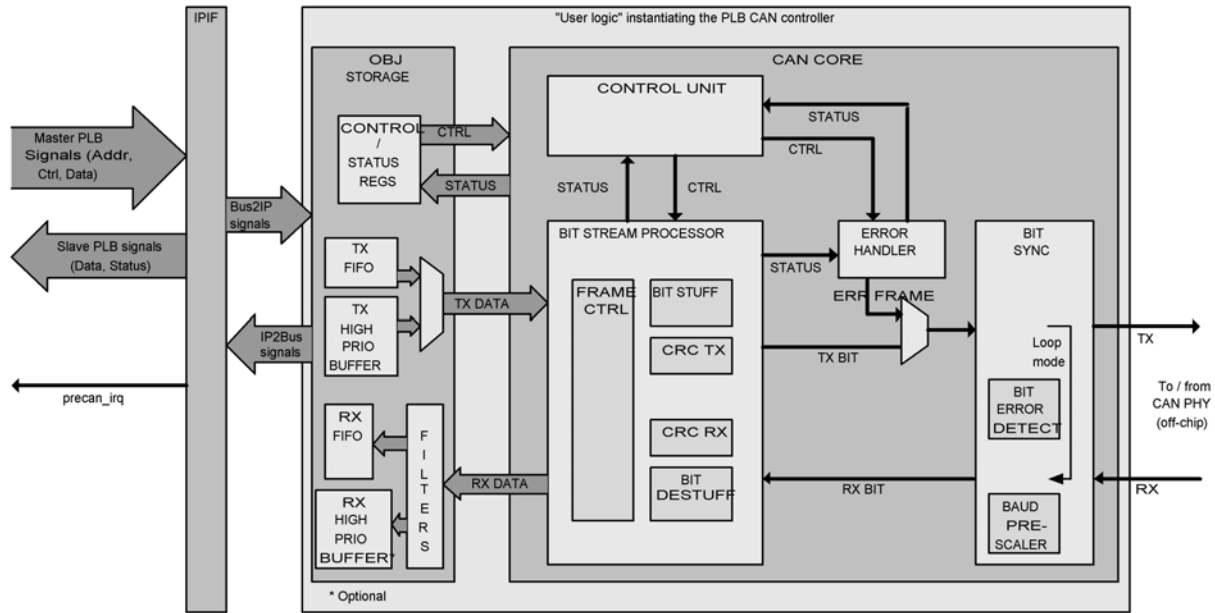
IPIF

"User logic" instantiating the PLB CAN controller

Master PLB Signals (Addr, Ctrl, Data)

Slave PLB signals (Data, Status)

precan_irq

Bus2IP signals

IP2Bus signals

OBJ STORAGE

CONTROL / STATUS REGS

CTRL

STATUS

TX FIFO

TX HIGH PRIO BUFFER

TX DATA

RX FIFO

F I L T E R S

RX HIGH PRIO BUFFER*

RX DATA

CAN CORE

CONTROL UNIT

STATUS

CTRL

STATUS

CTRL

BIT STREAM PROCESSOR

FRAME CTRL

BIT STUFF

CRC TX

CRC RX

BIT DESTUFF

STATUS

ERROR HANDLER

ERR FRAME

TX BIT

RX BIT

BIT SYNC

Loop mode

BIT ERROR DETECT

BAUD PRE-SCALER

TX

To / from CAN PHY (off-chip)

RX

* Optional